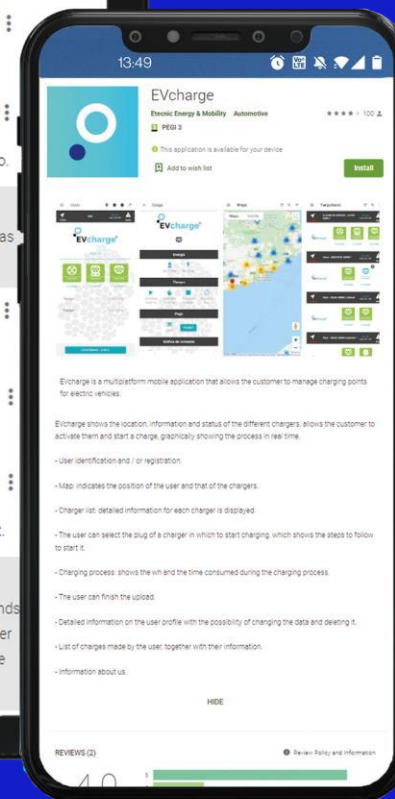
13:49

EVcharge

Etecnic Energy & Mobility Automotive

★★★★☆ 100

PEGI 3

This application is available for your device

Add to wish list

Install

EVcharge

EVcharge

Energía

Tarjeta

Pago

Mapa

Evcharge is a multiplatform mobile application that allows the customer to manage charging points for electric vehicles.

Evcharge shows the location, information and status of the different chargers, allows the customer to activate them and start a charge, graphically showing the process in real time.

- User identification and / or registration.

- Map: indicates the position of the user and that of the chargers.

- Charger list: detailed information for each charger is displayed.

- The user can select the plug of a charger in which to start charging, which shows the steps to follow to start it.

- Charging process: shows the wh and the time consumed during the charging process.

- The user can finish the upload.

- Detailed information on the user profile with the possibility of changing the data and deleting it.

- List of charges made by the user, together with their information.

- Information about us.

HIDE

REVIEWS (2)

Review Policy and Information

4.0

5

p.

as

nds

er

e